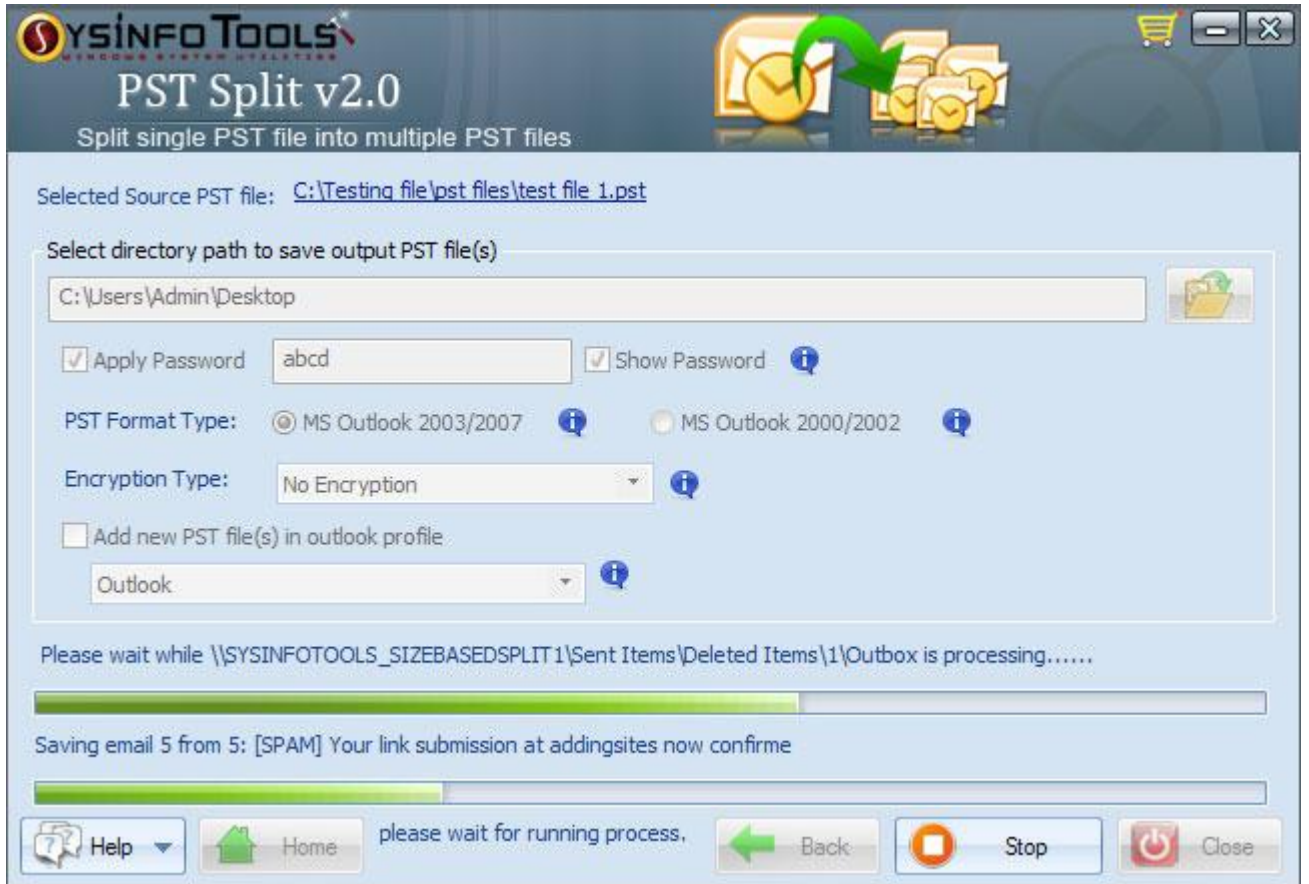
SYSINFO TOOLS
WINDOWS SYSTEM UTILITIES
PST Split v2.0
Split single PST file into multiple PST files

Selected Source PST file: C:\Testing file\pst files\test file 1.pst

Select directory path to save output PST file(s)

C:\Users\Admin\Desktop

Apply Password abcd Show Password

PST Format Type: MS Outlook 2003/2007 MS Outlook 2000/2002

Encryption Type: No Encryption

Add new PST file(s) in outlook profile

Outlook

Please wait while \\SYSINFOTOOLS_SIZEBASEDSPLIT1\Sent Items\Deleted Items\1\Outbox is processing......

Saving email 5 from 5: [SPAM] Your link submission at addingsites now confirme

Help Home please wait for running process. Back Stop Close